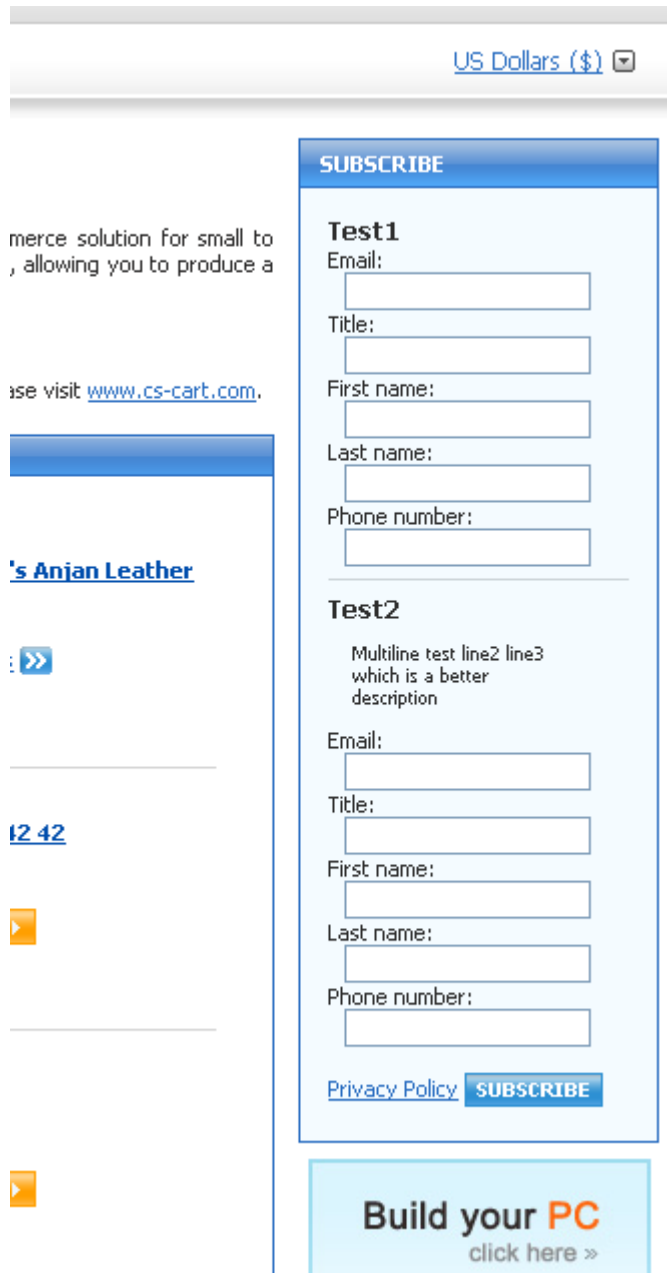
US Dollars ($)

merce solution for small to , allowing you to produce a

ase visit www.cs-cart.com.

's Anjan Leather

42 42

SUBSCRIBE

Test1
Email:
Title:
First name:
Last name:
Phone number:

Test2
Multiline test line2 line3 which is a better description
Email:
Title:
First name:
Last name:
Phone number:

Privacy Policy SUBSCRIBE

Build your PC
click here »